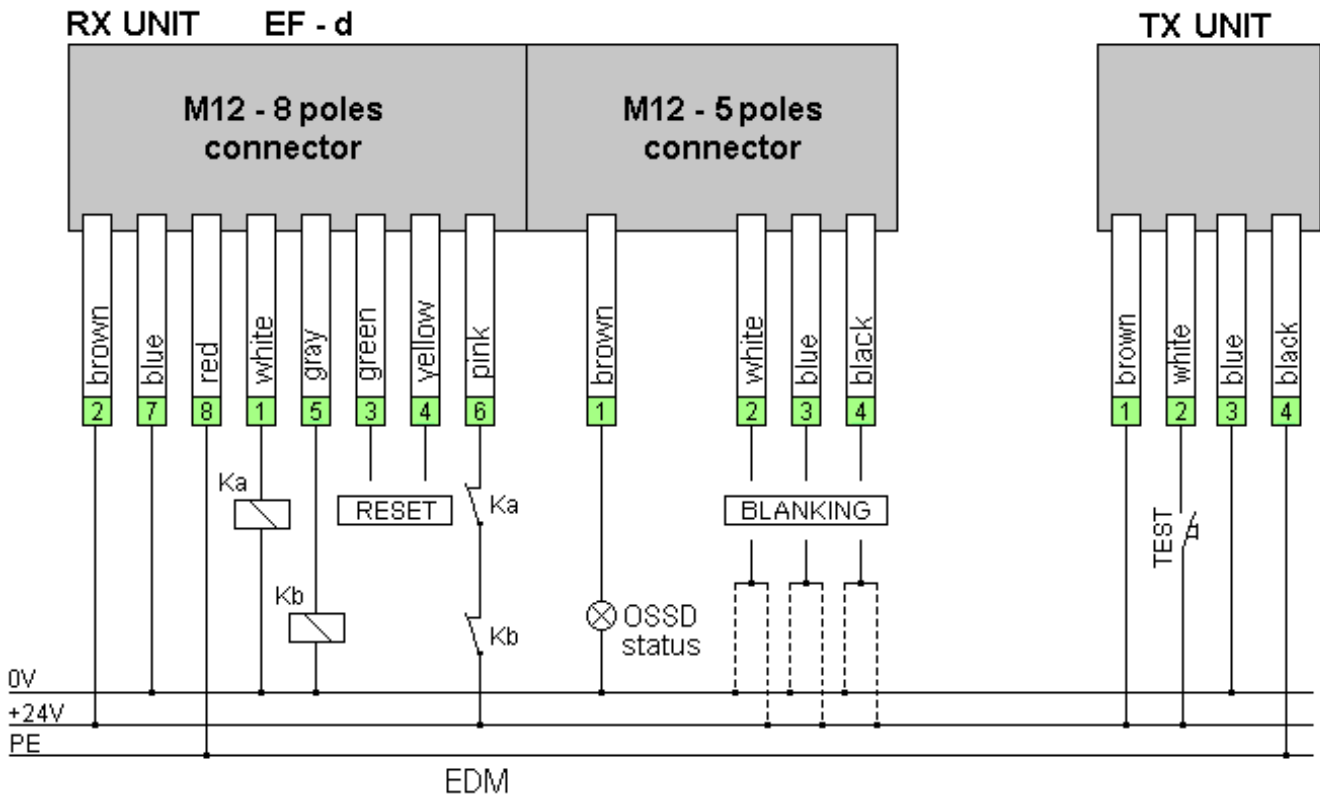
RX UNIT EF - d

TX UNIT

M12 - 8 poles connector

M12 - 5 poles connector

brown 2
blue 7
red 8
white 1
gray 5
green 3
yellow 4
pink 6

brown 1
white 2
blue 3
black 4

brown 1
white 2
blue 3
black 4

Ka
RESET
Ka
Kb
Kb
OSSD status
BLANKING
TEST

0V
+24V
PE

EDM